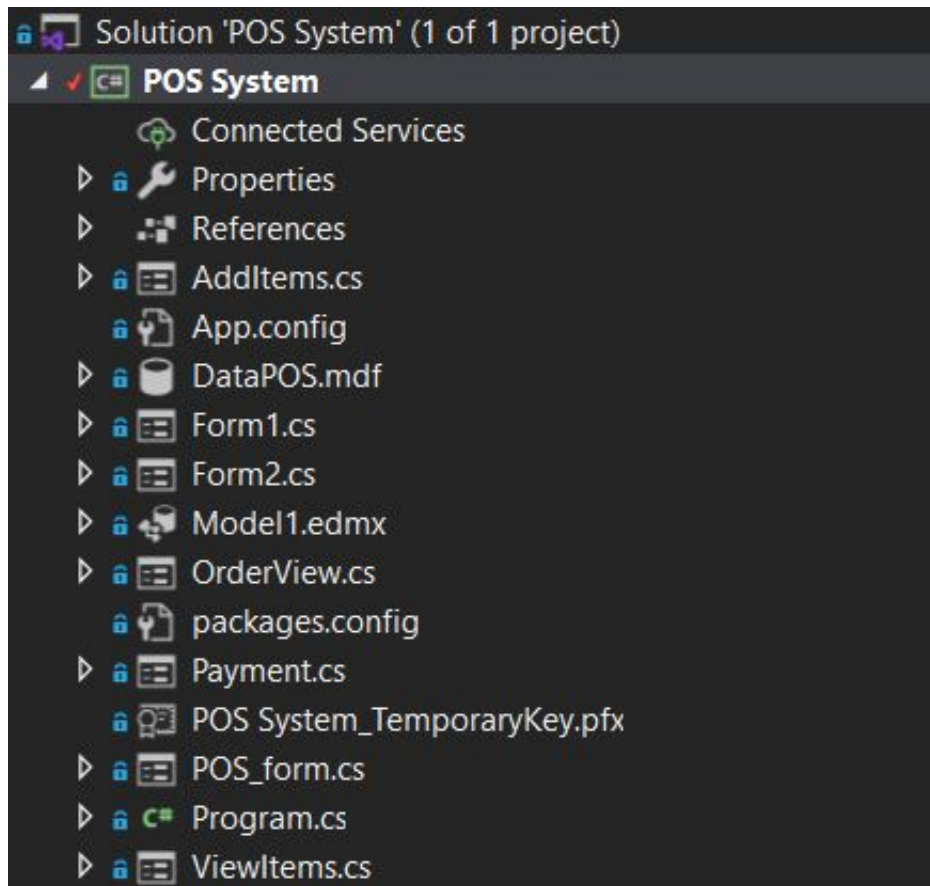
Solution 'POS System' (1 of 1 project)
POS System
Connected Services
Properties
References
AddItems.cs
App.config
DataPOS.mdf
Form1.cs
Form2.cs
Model1.edmx
OrderView.cs
packages.config
Payment.cs
POS System_TemporaryKey.pfx
POS_form.cs
Program.cs
ViewItems.cs